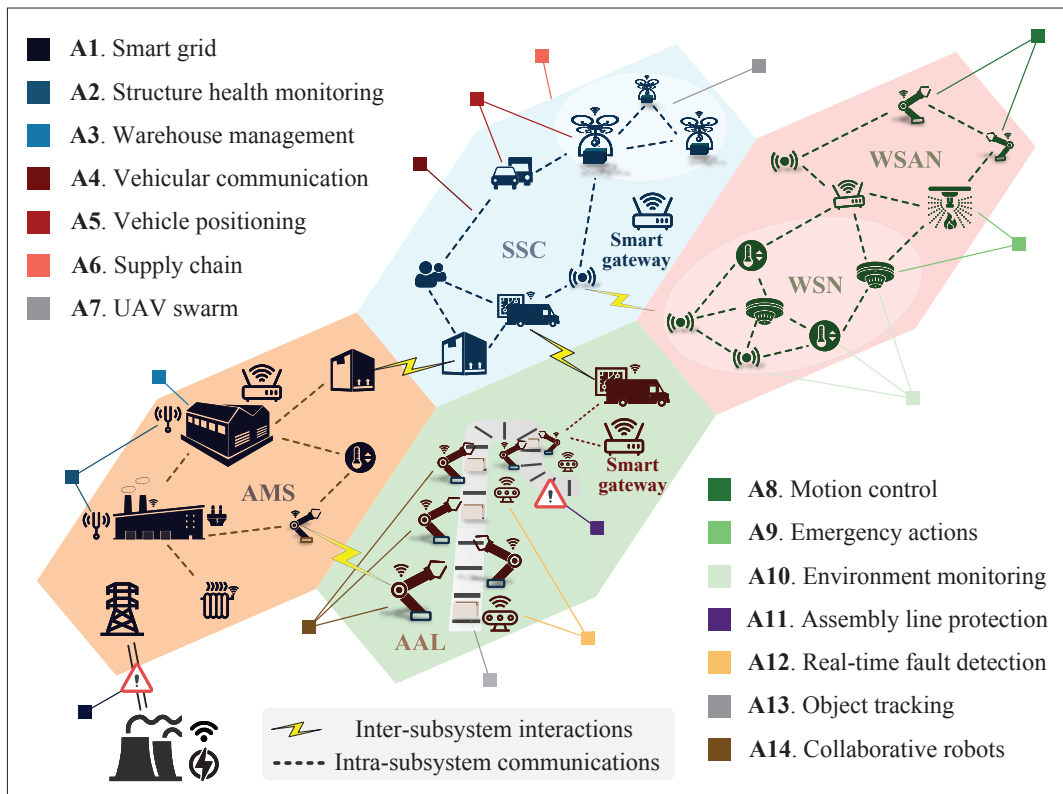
A1. Smart grid
A2. Structure health monitoring
A3. Warehouse management
A4. Vehicular communication
A5. Vehicle positioning
A6. Supply chain
A7. UAV swarm

SSC
Smart gateway
WSAN
WSN
AMS
AAL
Smart gateway

A8. Motion control
A9. Emergency actions
A10. Environment monitoring
A11. Assembly line protection
A12. Real-time fault detection
A13. Object tracking
A14. Collaborative robots

Inter-subsystem interactions
Intra-subsystem communications